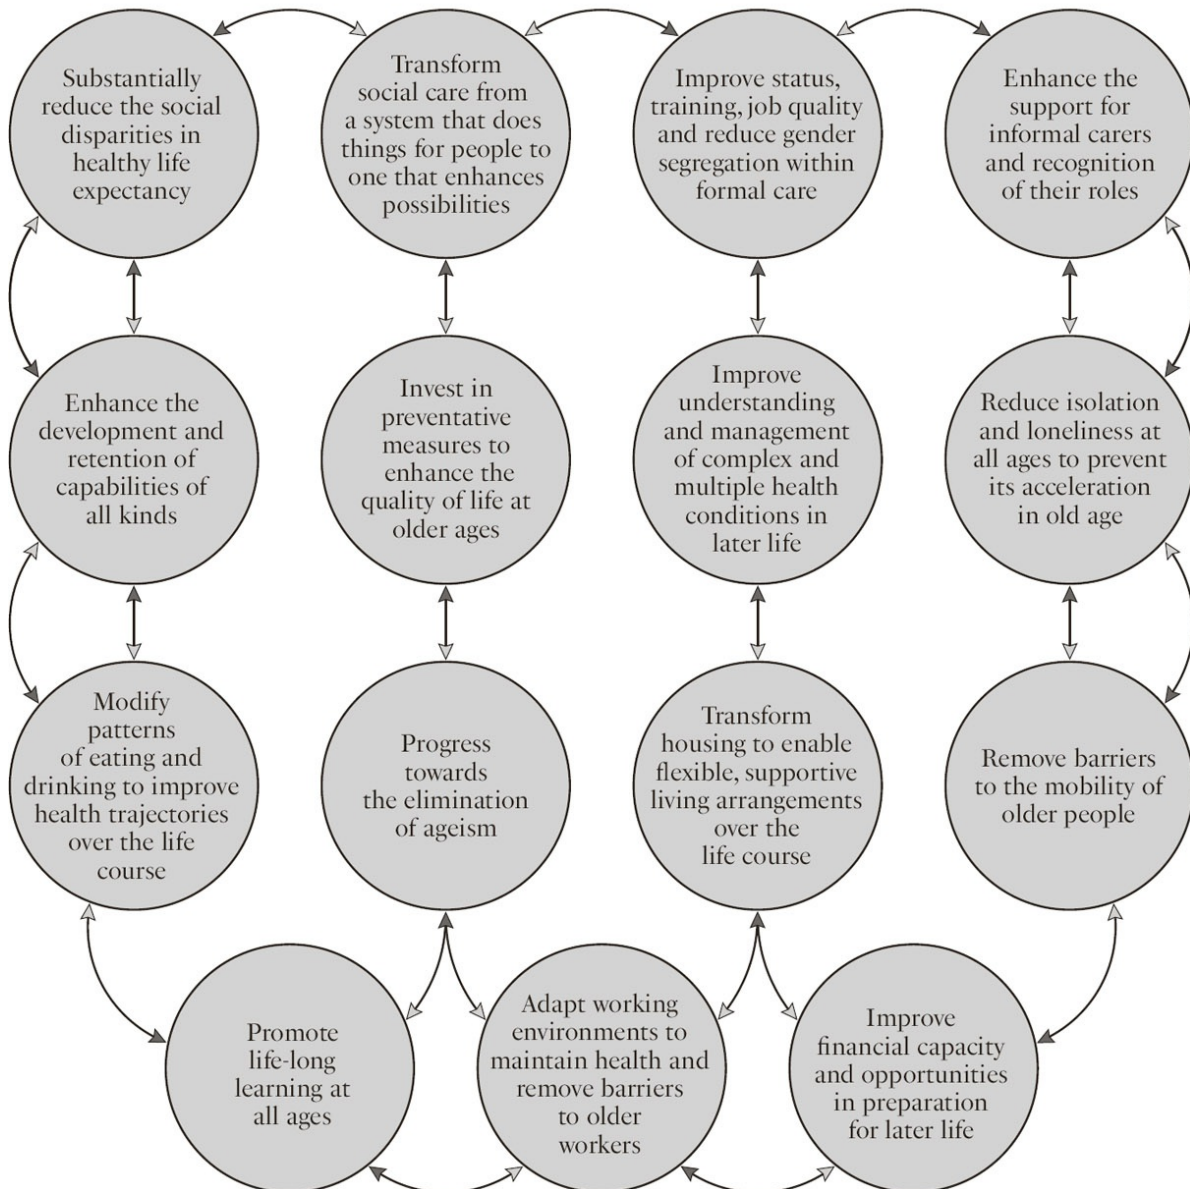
Substantially reduce the social disparities in healthy life expectancy

Transform social care from a system that does things for people to one that enhances possibilities

Improve status, training, job quality and reduce gender segregation within formal care

Enhance the support for informal carers and recognition of their roles

Enhance the development and retention of capabilities of all kinds

Invest in preventative measures to enhance the quality of life at older ages

Improve understanding and management of complex and multiple health conditions in later life

Reduce isolation and loneliness at all ages to prevent its acceleration in old age

Modify patterns of eating and drinking to improve health trajectories over the life course

Progress towards the elimination of ageism

Transform housing to enable flexible, supportive living arrangements over the life course

Remove barriers to the mobility of older people

Promote life-long learning at all ages

Adapt working environments to maintain health and remove barriers to older workers

Improve financial capacity and opportunities in preparation for later life